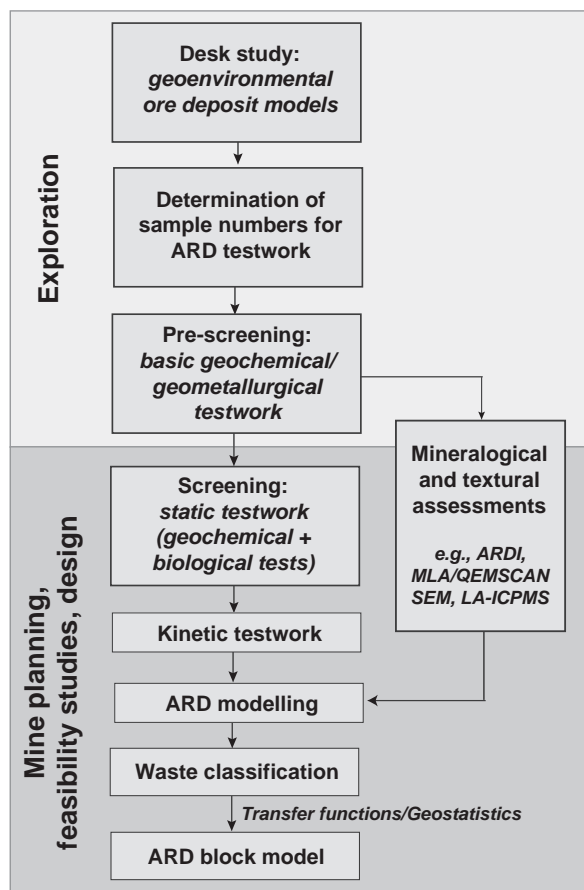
Exploration

Desk study: *geoenvironmental ore deposit models*

Determination of sample numbers for ARD testwork

Pre-screening: *basic geochemical/ geometallurgical testwork*

Mine planning, feasibility studies, design

Screening: *static testwork (geochemical + biological tests)*

Mineralogical and textural assessments

*e.g., ARDI, MLA/QEMSCAN SEM, LA-ICPMS*

Kinetic testwork

ARD modelling

Waste classification

*Transfer functions/Geostatistics*

ARD block model